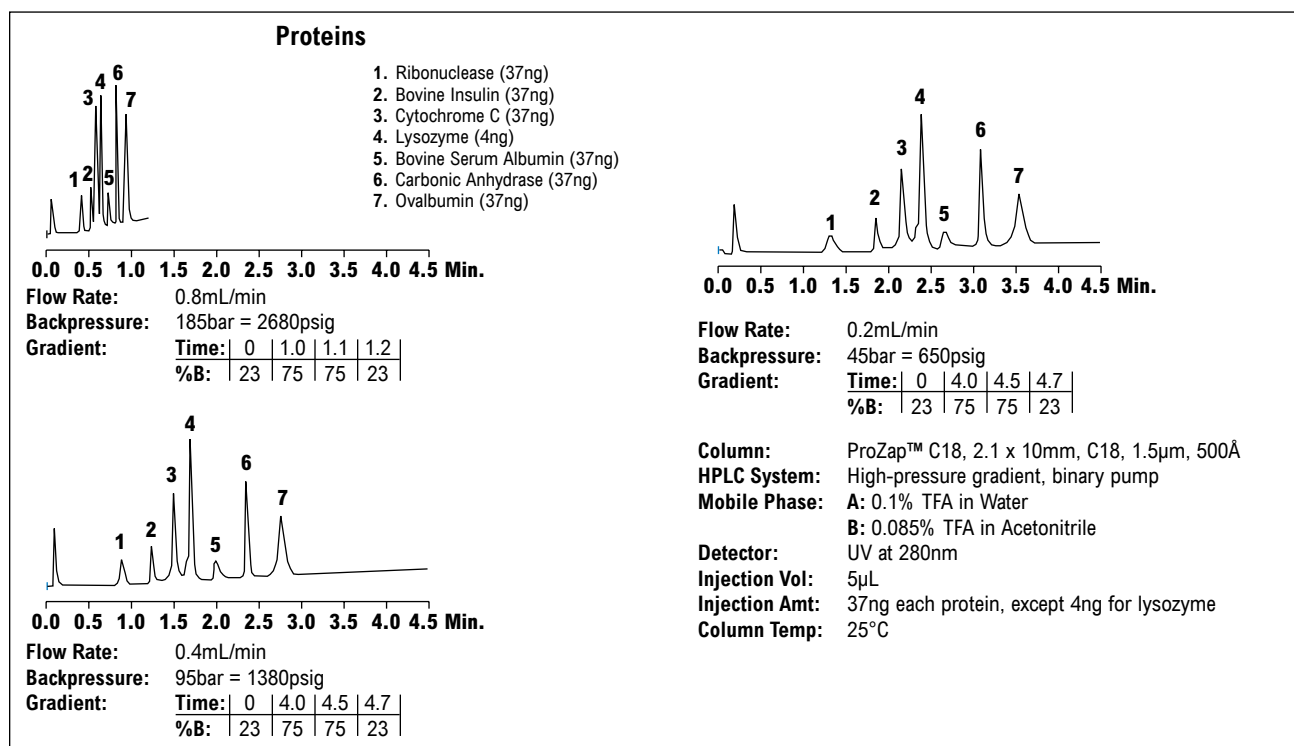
Proteins

1. Ribonuclease (37ng)
2. Bovine Insulin (37ng)
3. Cytochrome C (37ng)
4. Lysozyme (4ng)
5. Bovine Serum Albumin (37ng)
6. Carbonic Anhydrase (37ng)
7. Ovalbumin (37ng)

1 2 3 4 5 6 7

0.0 0.5 1.0 1.5 2.0 2.5 3.0 3.5 4.0 4.5 Min.

Flow Rate: 0.8mL/min
Backpressure: 185bar = 2680psig
Gradient:

| Time: | 0 | 1.0 | 1.1 | 1.2 |
|---|---|---|---|---|
| %B: | 23 | 75 | 75 | 23 |

1 2 3 4 5 6 7

0.0 0.5 1.0 1.5 2.0 2.5 3.0 3.5 4.0 4.5 Min.

Flow Rate: 0.4mL/min
Backpressure: 95bar = 1380psig
Gradient:

| Time: | 0 | 4.0 | 4.5 | 4.7 |
|---|---|---|---|---|
| %B: | 23 | 75 | 75 | 23 |

1 2 3 4 5 6 7

0.0 0.5 1.0 1.5 2.0 2.5 3.0 3.5 4.0 4.5 Min.

Flow Rate: 0.2mL/min
Backpressure: 45bar = 650psig
Gradient:

| Time: | 0 | 4.0 | 4.5 | 4.7 |
|---|---|---|---|---|
| %B: | 23 | 75 | 75 | 23 |

Column: ProZap™ C18, 2.1 x 10mm, C18, 1.5µm, 500Å
HPLC System: High-pressure gradient, binary pump
Mobile Phase: A: 0.1% TFA in Water
B: 0.085% TFA in Acetonitrile
Detector: UV at 280nm
Injection Vol: 5µL
Injection Amt: 37ng each protein, except 4ng for lysozyme
Column Temp: 25°C